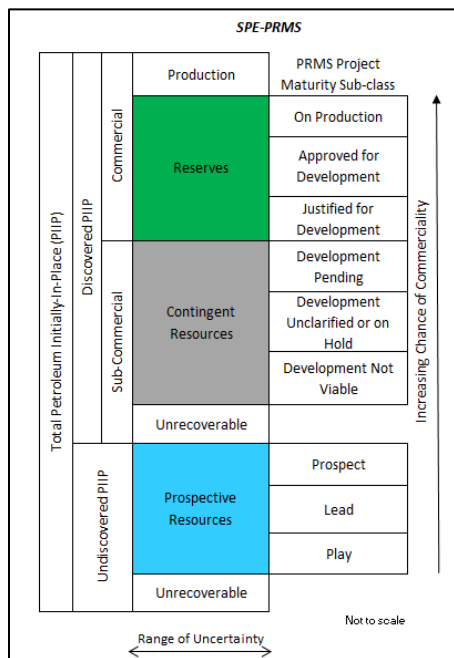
SPE-PRMS

Total Petroleum Initially-In-Place (PIIP)

Discovered PIIP

Commercial

Sub-Commercial

Undiscovered PIIP

Production

Reserves

Contingent Resources

Unrecoverable

Prospective Resources

Unrecoverable

PRMS Project Maturity Sub-class

On Production

Approved for Development

Justified for Development

Development Pending

Development Unclarified or on Hold

Development Not Viable

Prospect

Lead

Play

Increasing Chance of Commerciality

Not to scale

Range of Uncertainty